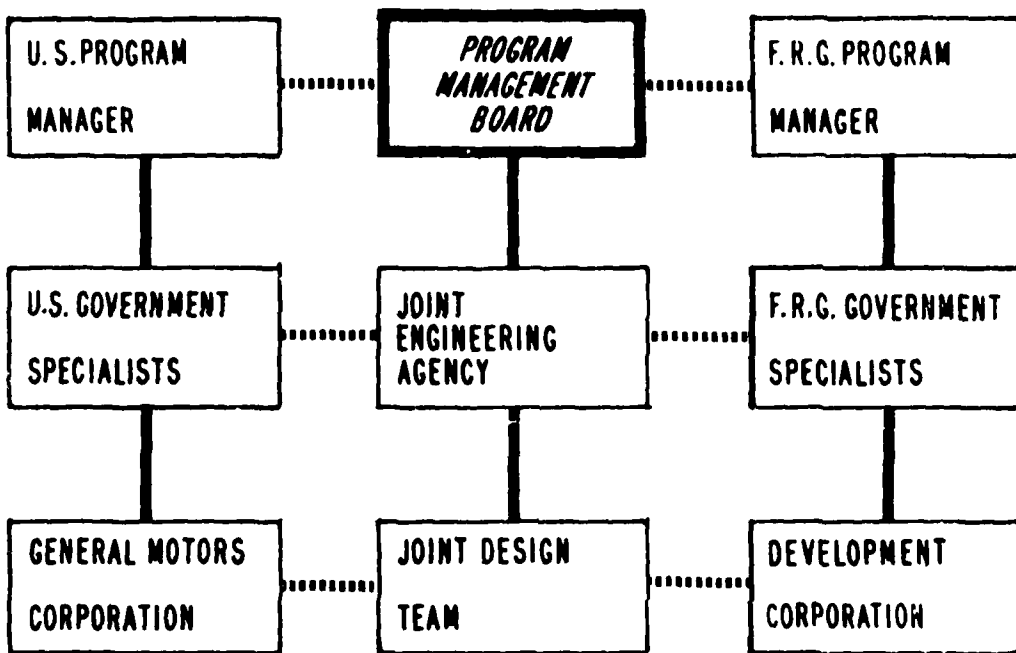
U. S. PROGRAM MANAGER

PROGRAM MANAGEMENT BOARD

F. R. G. PROGRAM MANAGER

U.S. GOVERNMENT SPECIALISTS

JOINT ENGINEERING AGENCY

F. R. G. GOVERNMENT SPECIALISTS

GENERAL MOTORS CORPORATION

JOINT DESIGN TEAM

DEVELOPMENT CORPORATION